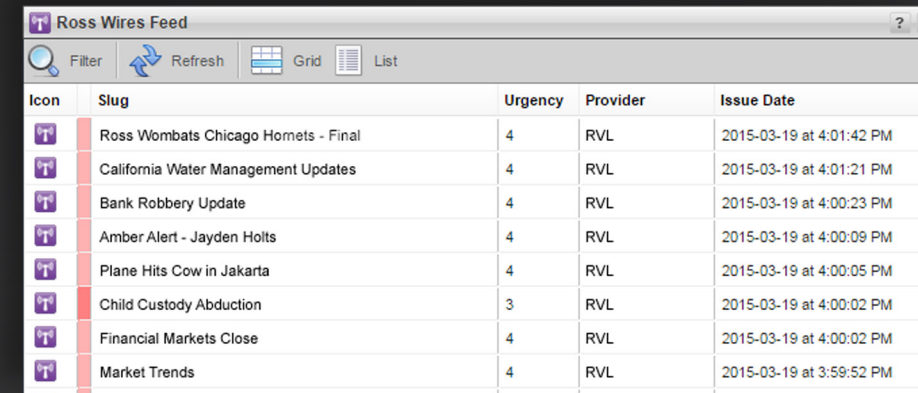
Ross Wires Feed

?

Filter Refresh Grid List

| Icon | | Slug | Urgency | Provider | Issue Date |
|---|---|---|---|---|---|
| | | Ross Wombats Chicago Hornets - Final | 4 | RVL | 2015-03-19 at 4:01:42 PM |
| | | California Water Management Updates | 4 | RVL | 2015-03-19 at 4:01:21 PM |
| | | Bank Robbery Update | 4 | RVL | 2015-03-19 at 4:00:23 PM |
| | | Amber Alert - Jayden Holts | 4 | RVL | 2015-03-19 at 4:00:09 PM |
| | | Plane Hits Cow in Jakarta | 4 | RVL | 2015-03-19 at 4:00:05 PM |
| | | Child Custody Abduction | 3 | RVL | 2015-03-19 at 4:00:02 PM |
| | | Financial Markets Close | 4 | RVL | 2015-03-19 at 4:00:02 PM |
| | | Market Trends | 4 | RVL | 2015-03-19 at 3:59:52 PM |